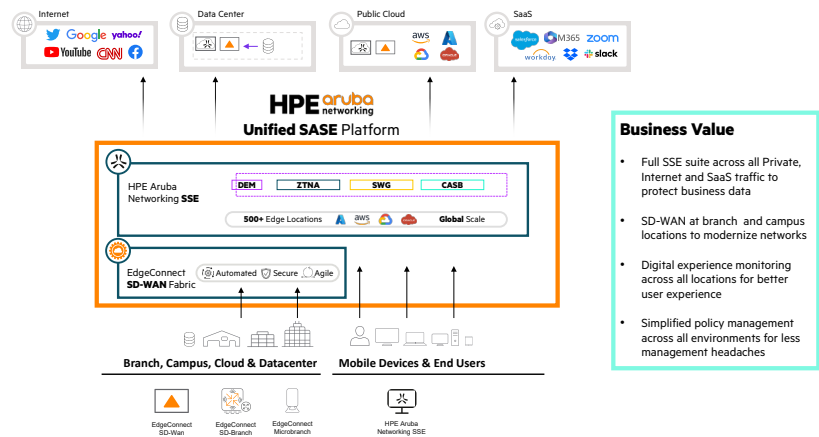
Internet

Google yahoo!

YouTube CNN

Data Center

Public Cloud

aws

SaaS

salesforce M365 zoom

workday slack

HPE aruba networking

Unified SASE Platform

HPE Aruba Networking SSE

DEM

ZTNA

SWG

CASB

500+ Edge Locations

aws

Global Scale

EdgeConnect SD-WAN Fabric

Automated

Secure

Agile

Branch, Campus, Cloud & Datacenter

Mobile Devices & End Users

EdgeConnect SD-Wan

EdgeConnect SD-Branch

EdgeConnect Microbranch

HPE Aruba Networking SSE

Business Value

• Full SSE suite across all Private, Internet and SaaS traffic to protect business data

• SD-WAN at branch and campus locations to modernize networks

• Digital experience monitoring across all locations for better user experience

• Simplified policy management across all environments for less management headaches